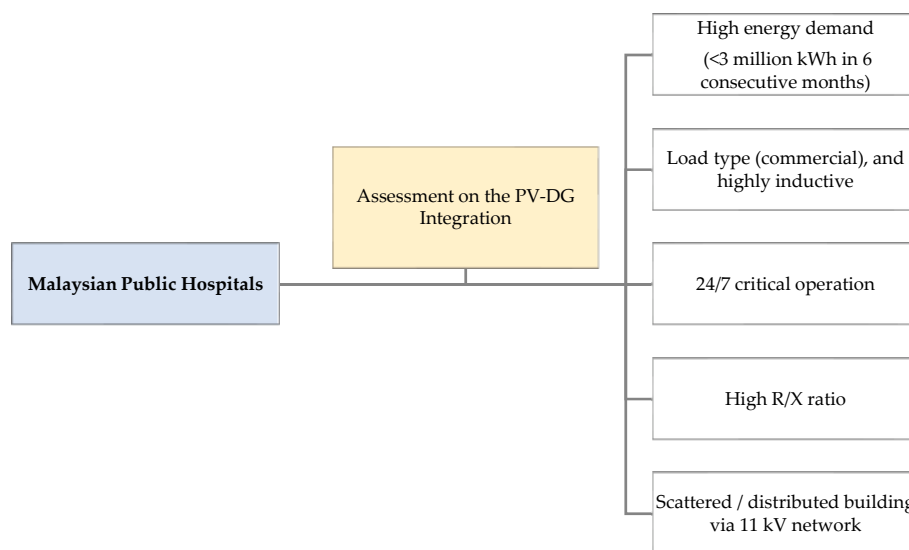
Malaysian Public Hospitals

Assessment on the PV-DG Integration

High energy demand
(<3 million kWh in 6 consecutive months)

Load type (commercial), and highly inductive

24/7 critical operation

High R/X ratio

Scattered / distributed building
via 11 kV network